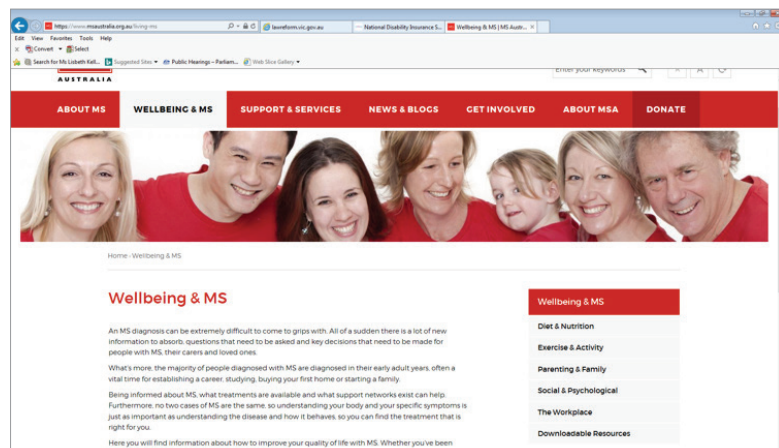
https://www.msaustralia.org.au/living-ms

laureform.vic.gov.au

National Disability Insurance S...

Wellbeing & MS | MS Austr...

Edit View Favorites Tools Help

Convert Select

Search for Ms Lisbeth Kell... Suggested Sites Public Hearings – Parliam... Web Slice Gallery

AUSTRALIA

Enter your keywords

ABOUT MS

WELLBEING & MS

SUPPORT & SERVICES

NEWS & BLOGS

GET INVOLVED

ABOUT MSA

DONATE

Home › Wellbeing & MS

Wellbeing & MS

An MS diagnosis can be extremely difficult to come to grips with. All of a sudden there is a lot of new information to absorb, questions that need to be asked and key decisions that need to be made for people with MS, their carers and loved ones.

What's more, the majority of people diagnosed with MS are diagnosed in their early adult years, often a vital time for establishing a career, studying, buying your first home or starting a family.

Being informed about MS, what treatments are available and what support networks exist can help. Furthermore, no two cases of MS are the same, so understanding your body and your specific symptoms is just as important as understanding the disease and how it behaves, so you can find the treatment that is right for you.

Here you will find information about how to improve your quality of life with MS. Whether you've been

Wellbeing & MS

Diet & Nutrition

Exercise & Activity

Parenting & Family

Social & Psychological

The Workplace

Downloadable Resources